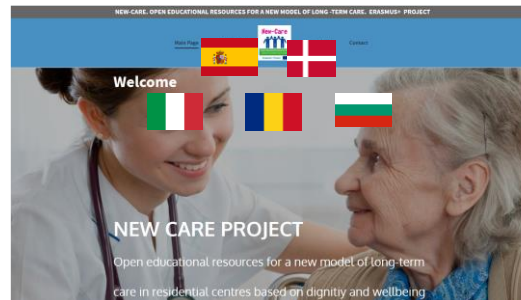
NEW-CARE. OPEN EDUCATIONAL RESOURCES FOR A NEW MODEL OF LONG -TERM CARE. ERASMUS+ PROJECT

Main Page

New-Care

Contact

Welcome

NEW CARE PROJECT

Open educational resources for a new model of long-term care in residential centres based on dignitiy and wellbeing